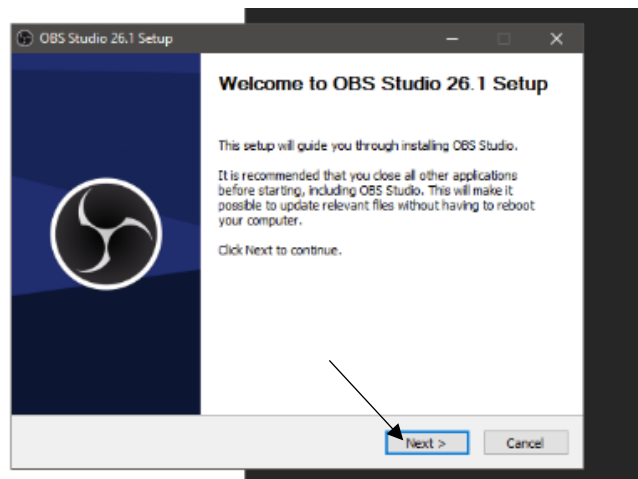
OBS Studio 26.1 Setup

Welcome to OBS Studio 26.1 Setup

This setup will guide you through installing OBS Studio.

It is recommended that you close all other applications before starting, including OBS Studio. This will make it possible to update relevant files without having to reboot your computer.

Click Next to continue.

Next >
Cancel